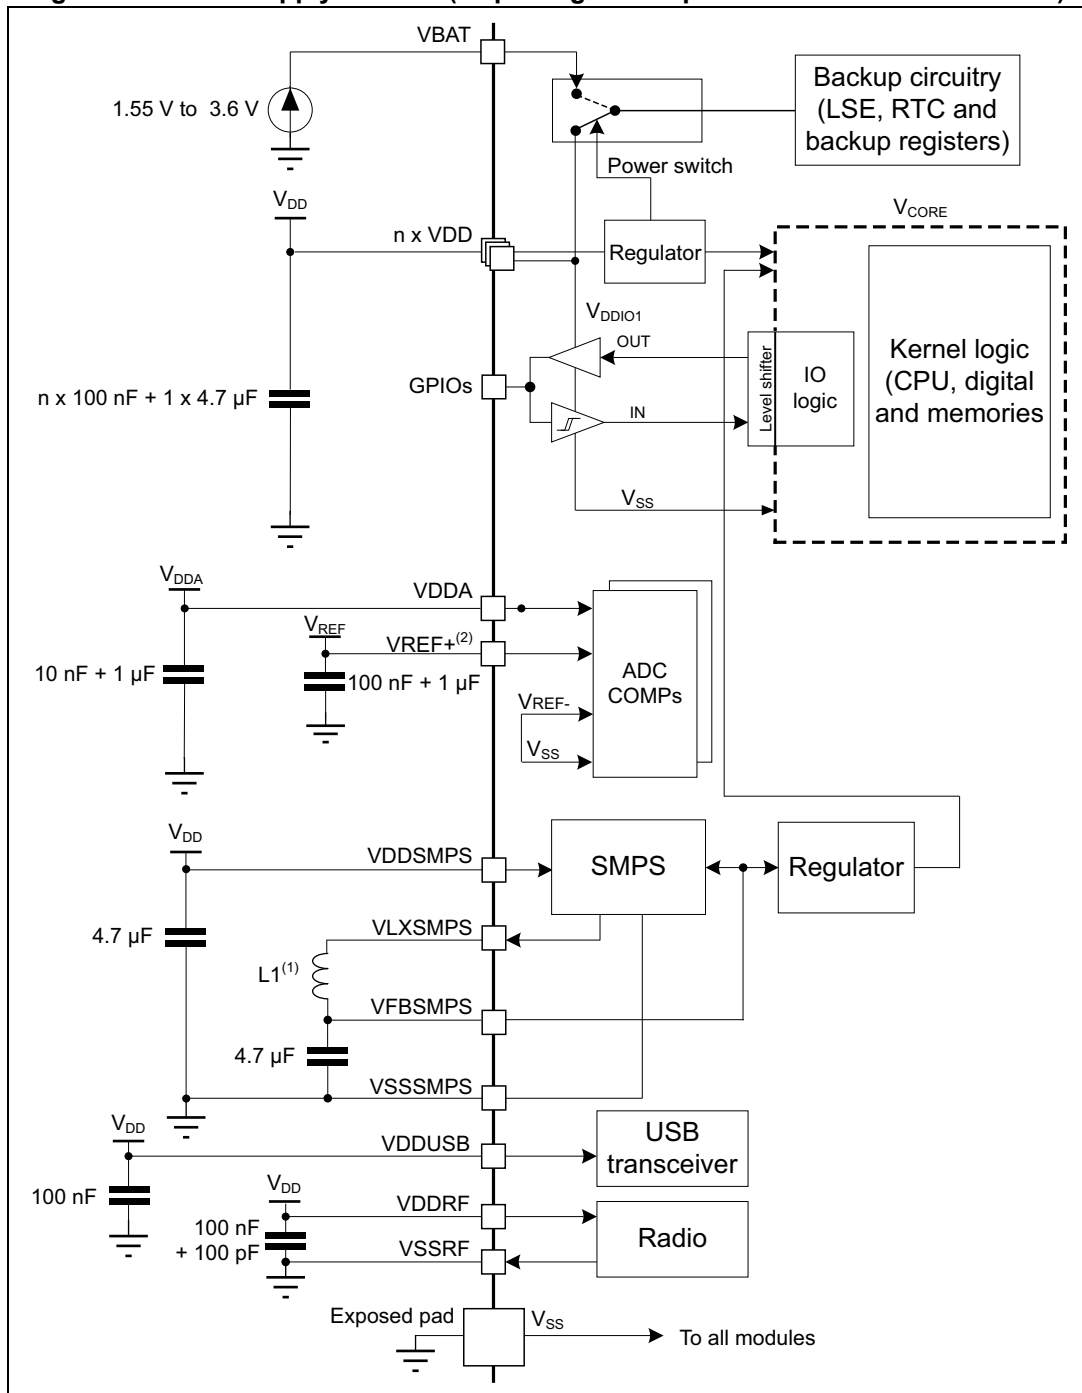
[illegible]

VBAT

1.55 V to 3.6 V

Backup circuitry (LSE, RTC and backup registers)

Power switch

$V_{DD}$

n x VDD

Regulator

$V_{CORE}$

$V_{DDIO1}$

OUT

Level shifter

IO logic

Kernel logic (CPU, digital and memories

GPIOs

n x 100 nF + 1 x 4.7 µF

IN

$V_{SS}$

$V_{DDA}$

VDDA

$V_{REF}$

VREF+$^{(2)}$

10 nF + 1 µF

100 nF + 1 µF

ADC COMPs

$V_{REF-}$

$V_{SS}$

$V_{DD}$

VDDSMPS

SMPS

Regulator

4.7 µF

VLXSMPS

L1$^{(1)}$

VFBSMPS

4.7 µF

VSSSMPS

$V_{DD}$

VDDUSB

USB transceiver

100 nF

$V_{DD}$

VDDRF

100 nF + 100 pF

VSSRF

Radio

Exposed pad

$V_{SS}$

To all modules